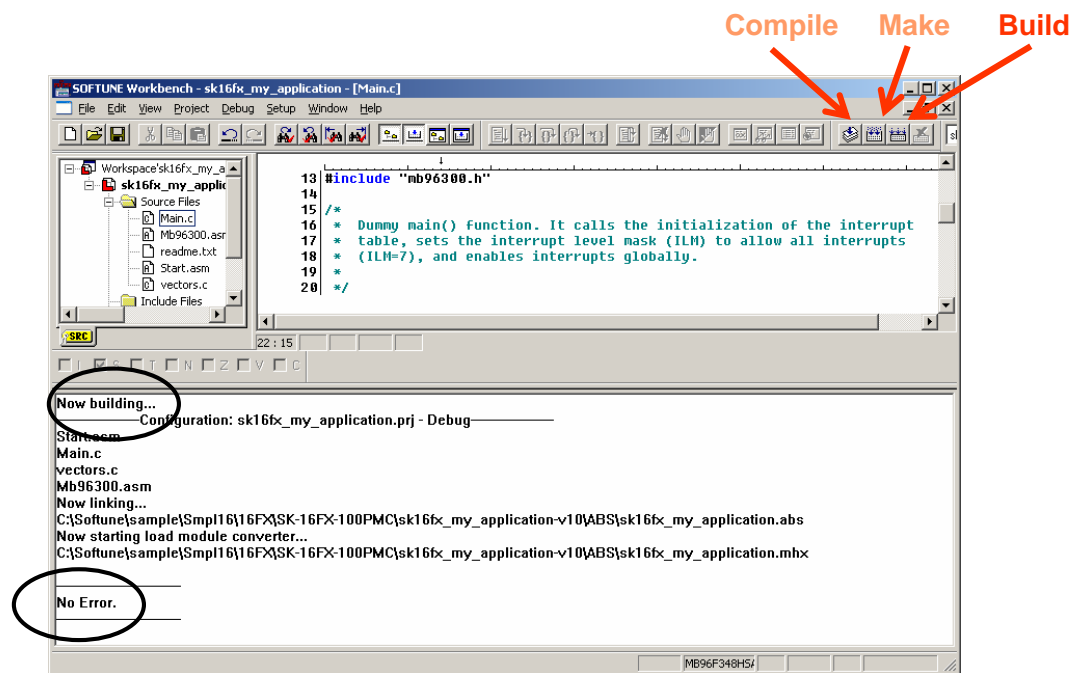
Compile Make Build

SOFTUNE Workbench - sk16fx_my_application - [Main.c]

File Edit View Project Debug Setup Window Help

Workspace'sk16fx_my_a
sk16fx_my_applic
Source Files
Main.c
Mb96300.asm
readme.txt
Start.asm
vectors.c
Include Files

SRC

13 #include "mb96300.h"
14
15 /*
16 * Dummy main() function. It calls the initialization of the interrupt
17 * table, sets the interrupt level mask (ILM) to allow all interrupts
18 * (ILM=7), and enables interrupts globally.
19 *
20 */

22 : 15

I S T N Z V C

Now building...
Configuration: sk16fx_my_application.prj - Debug
Start.asm
Main.c
vectors.c
Mb96300.asm
Now linking...
C:\Softune\sample\Smpl16\16FX\SK-16FX-100PMC\sk16fx_my_application-v10\ABS\sk16fx_my_application.abs
Now starting load module converter...
C:\Softune\sample\Smpl16\16FX\SK-16FX-100PMC\sk16fx_my_application-v10\ABS\sk16fx_my_application.mhx

No Error.

MB96F348HS/